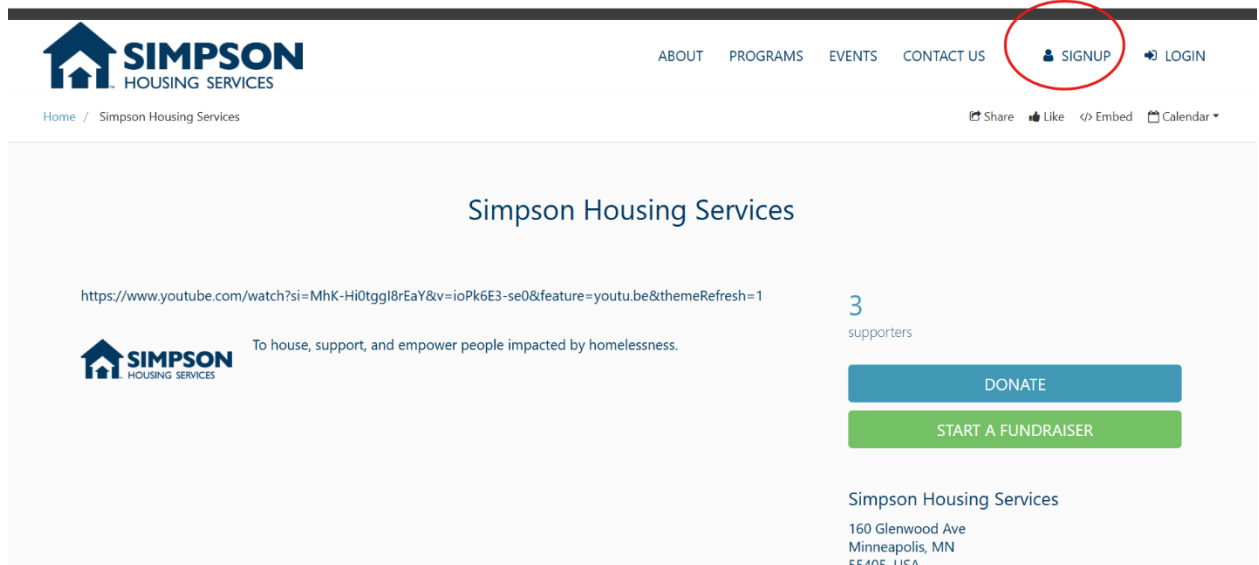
SIMPSON
HOUSING SERVICES

ABOUT PROGRAMS EVENTS CONTACT US SIGNUP LOGIN

Home / Simpson Housing Services

Share Like Embed Calendar

Simpson Housing Services

https://www.youtube.com/watch?si=MhK-Hi0tggI8rEaY&v=ioPk6E3-se0&feature=youtu.be&themeRefresh=1

SIMPSON
HOUSING SERVICES

To house, support, and empower people impacted by homelessness.

3
supporters

DONATE

START A FUNDRAISER

Simpson Housing Services

160 Glenwood Ave
Minneapolis, MN
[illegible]